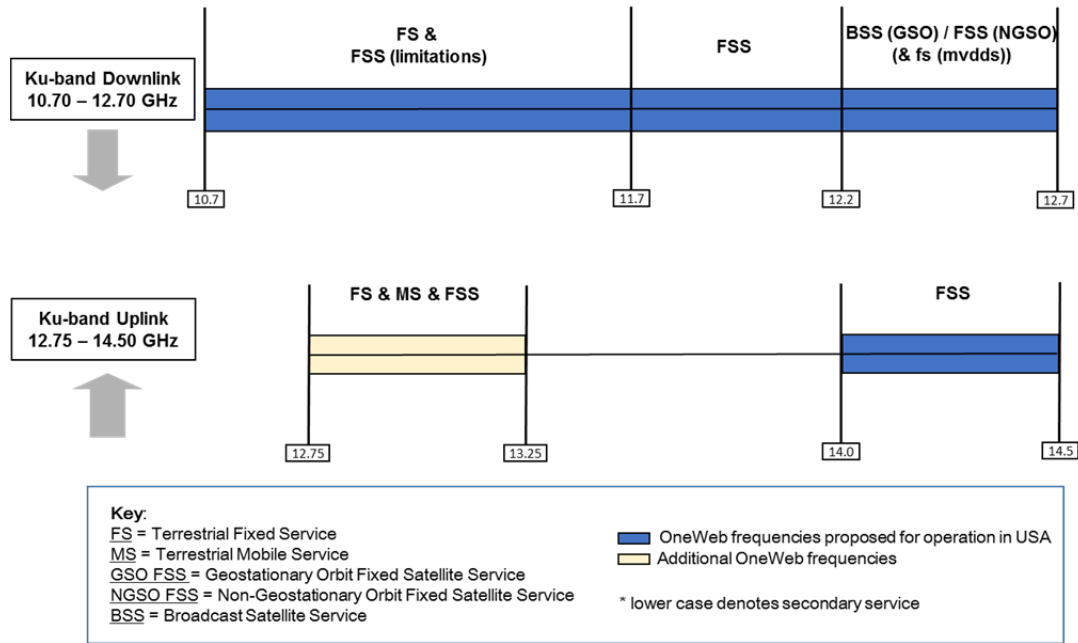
Ku-band Downlink
10.70 – 12.70 GHz

FS &
FSS (limitations)

FSS

BSS (GSO) / FSS (NGSO)
(& fs (mvdds))

10.7

11.7

12.2

12.7

Ku-band Uplink
12.75 – 14.50 GHz

FS & MS & FSS

FSS

12.75

13.25

14.0

14.5

Key:
FS = Terrestrial Fixed Service
MS = Terrestrial Mobile Service
GSO FSS = Geostationary Orbit Fixed Satellite Service
NGSO FSS = Non-Geostationary Orbit Fixed Satellite Service
BSS = Broadcast Satellite Service

OneWeb frequencies proposed for operation in USA
Additional OneWeb frequencies

* lower case denotes secondary service